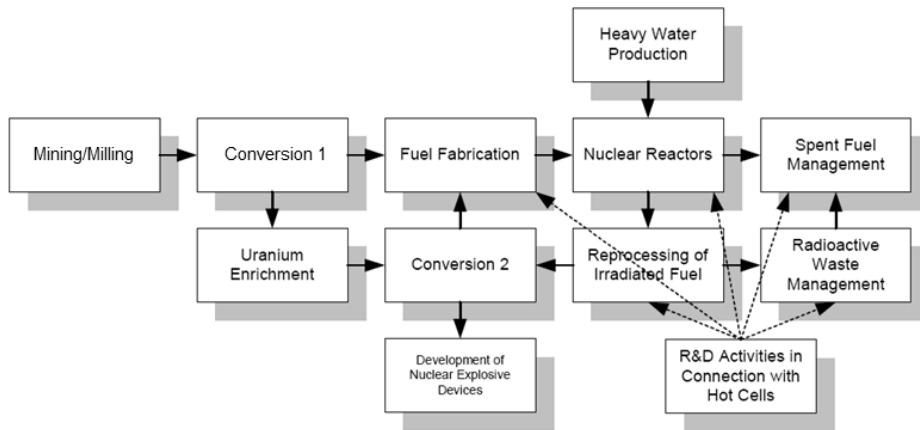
Heavy Water Production

Mining/Milling

Conversion 1

Fuel Fabrication

Nuclear Reactors

Spent Fuel Management

Uranium Enrichment

Conversion 2

Reprocessing of Irradiated Fuel

Radioactive Waste Management

Development of Nuclear Explosive Devices

R&D Activities in Connection with Hot Cells